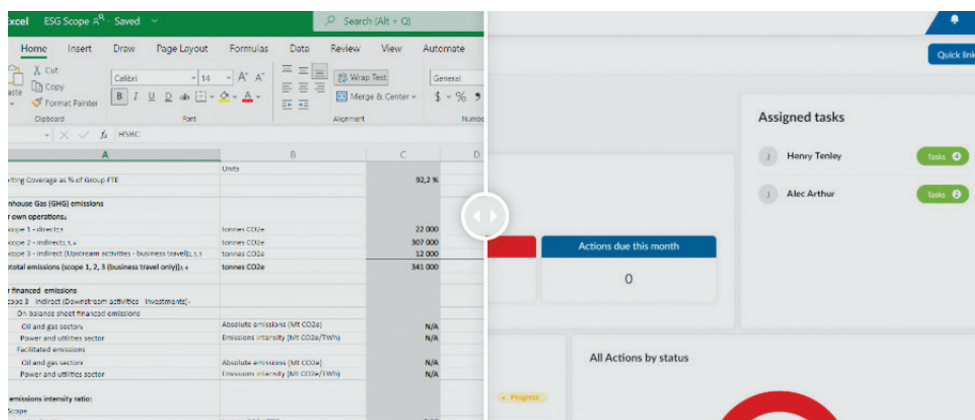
xcel ESG Scope A⁸ · Saved

Search (Alt + Q)

Home Insert Draw Page Layout Formulas Data Review View Automate

Cut
Copy
Format Painter
aste
Clipboard

Calibri 14 A A
B I U D ab
Font

Wrap Text
Merge & Center
Alignment

General
$ % ⁹
Numb

fx HSBC

| A | B | C | D |
|---|---|---|---|
| | Units | | |
| rting Coverage as % of Group FTE | | 92,2 % | |
| | | | |
| nhouse Gas (GHG) emissions | | | |
| r own operations: | | | |
| cope 1 - direct | tonnes CO2e | 22 000 | |
| cope 2 - indirect | tonnes CO2e | 307 000 | |
| cope 3 - indirect (Upstream activities - business travel) | tonnes CO2e | 12 000 | |
| otal emissions (scope 1, 2, 3 (business travel only)) | tonnes CO2e | 341 000 | |
| | | | |
| r financed emissions | | | |
| cope 3 Indirect (Downstream activities Investments) | | | |
| On balance sheet financed emissions | | | |
| Oil and gas sectors | Absolute emissions (Mt CO2e) | N/A | |
| Power and utilities sector | Emissions intensity (Mt CO2e/TWh) | N/A | |
| Facilitated emissions | | | |
| Oil and gas sectors | Absolute emissions (Mt CO2e) | N/A | |
| Power and utilities sector | Emissions intensity (Mt CO2e/TWh) | N/A | |
| | | | |
| emissions intensity ratio: | | | |
| Scope | | | |

Quick link

Assigned tasks

Henry Tenley Tasks

Alec Arthur Tasks

Actions due this month

0

All Actions by status

Progress